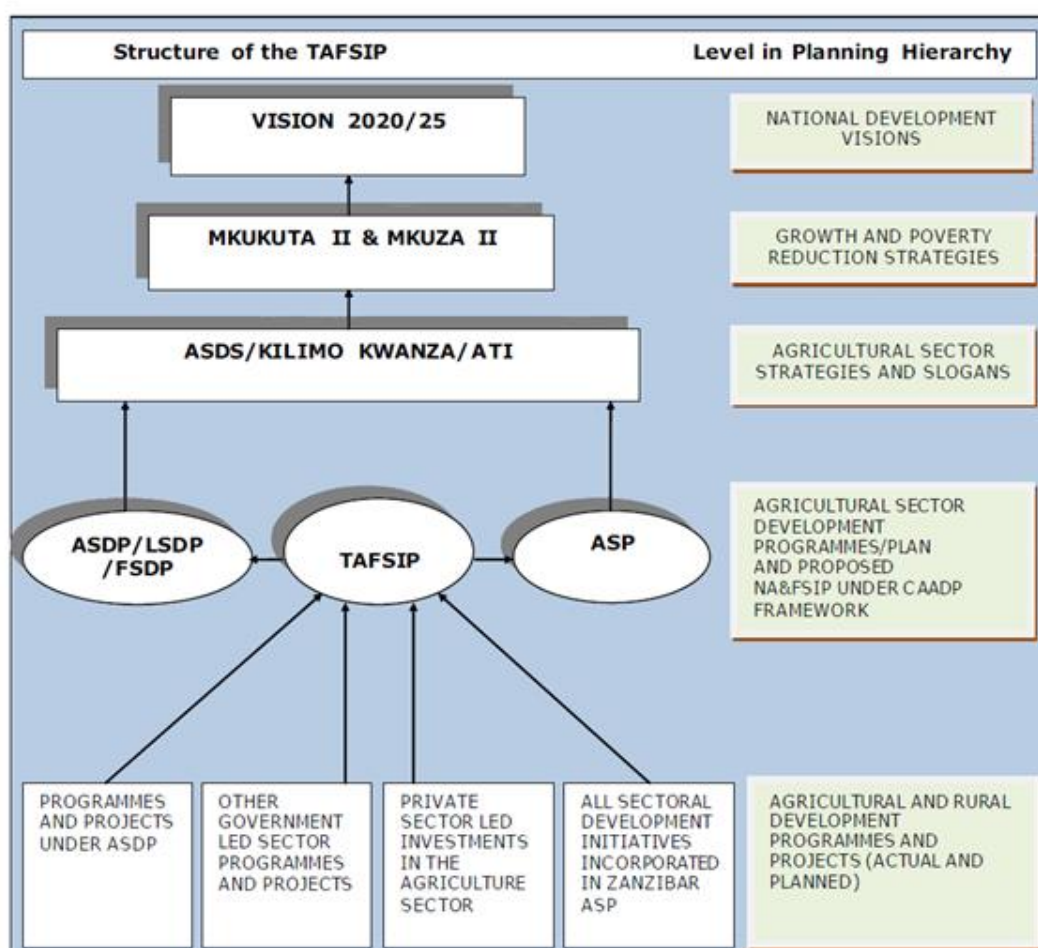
Structure of the TAFSIP

Level in Planning Hierarchy

VISION 2020/25

NATIONAL DEVELOPMENT VISIONS

MKUKUTA II & MKUZA II

GROWTH AND POVERTY REDUCTION STRATEGIES

ASDS/KILIMO KWANZA/ATI

AGRICULTURAL SECTOR STRATEGIES AND SLOGANS

ASDP/LSDP /FSDP

TAFSIP

ASP

AGRICULTURAL SECTOR DEVELOPMENT PROGRAMMES/PLAN AND PROPOSED NA&FSIP UNDER CAADP FRAMEWORK

PROGRAMMES AND PROJECTS UNDER ASDP

OTHER GOVERNMENT LED SECTOR PROGRAMMES AND PROJECTS

PRIVATE SECTOR LED INVESTMENTS IN THE AGRICULTURE SECTOR

ALL SECTORAL DEVELOPMENT INITIATIVES INCORPORATED IN ZANZIBAR ASP

AGRICULTURAL AND RURAL DEVELOPMENT PROGRAMMES AND PROJECTS (ACTUAL AND PLANNED)